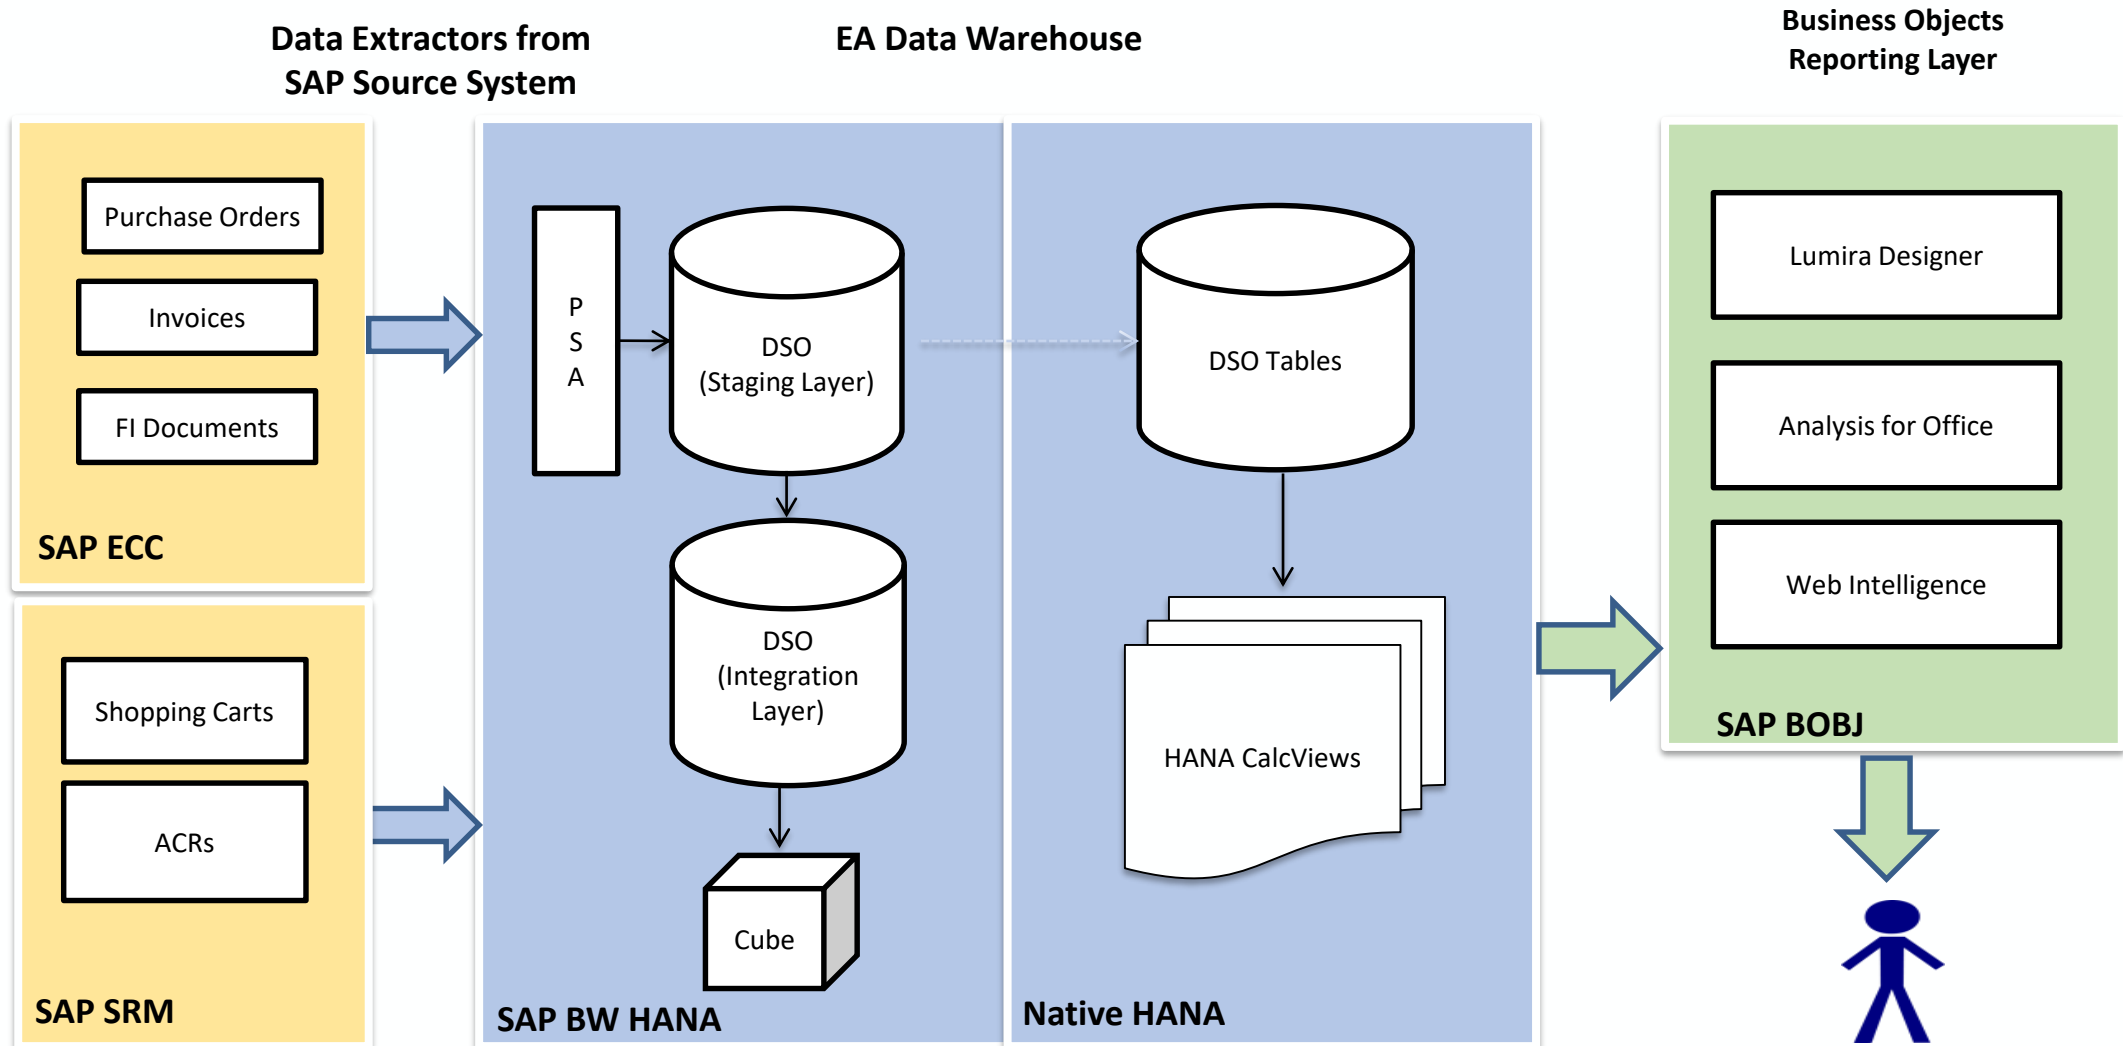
Data Extractors from SAP Source System

EA Data Warehouse

Business Objects Reporting Layer

Purchase Orders

Invoices

FI Documents

SAP ECC

Shopping Carts

ACRs

SAP SRM

P
S
A

DSO (Staging Layer)

DSO (Integration Layer)

Cube

SAP BW HANA

DSO Tables

HANA CalcViews

Native HANA

Lumira Designer

Analysis for Office

Web Intelligence

SAP BOBJ